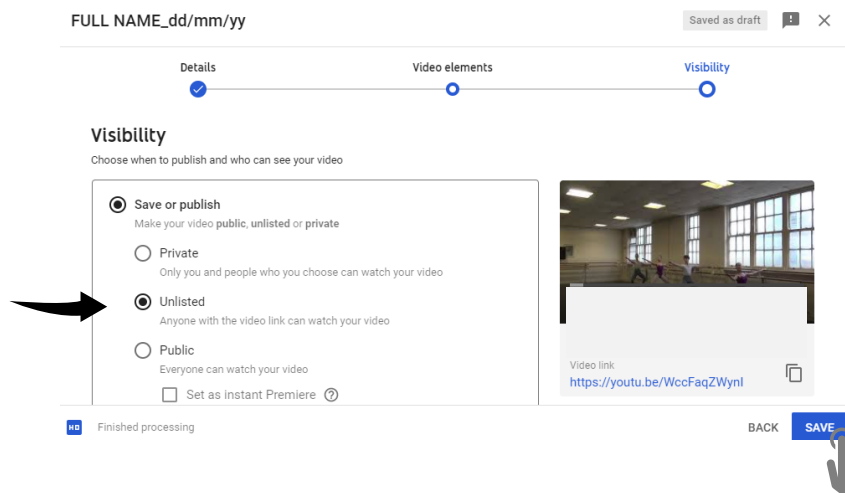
FULL NAME_dd/mm/yy

Saved as draft

Details

Video elements

Visibility

Visibility

Choose when to publish and who can see your video

Save or publish

Make your video **public**, **unlisted** or **private**

Private

Only you and people who you choose can watch your video

Unlisted

Anyone with the video link can watch your video

Public

Everyone can watch your video

Set as instant Premiere

Video link

https://youtu.be/WccFaqZWynI

HD

Finished processing

BACK

SAVE